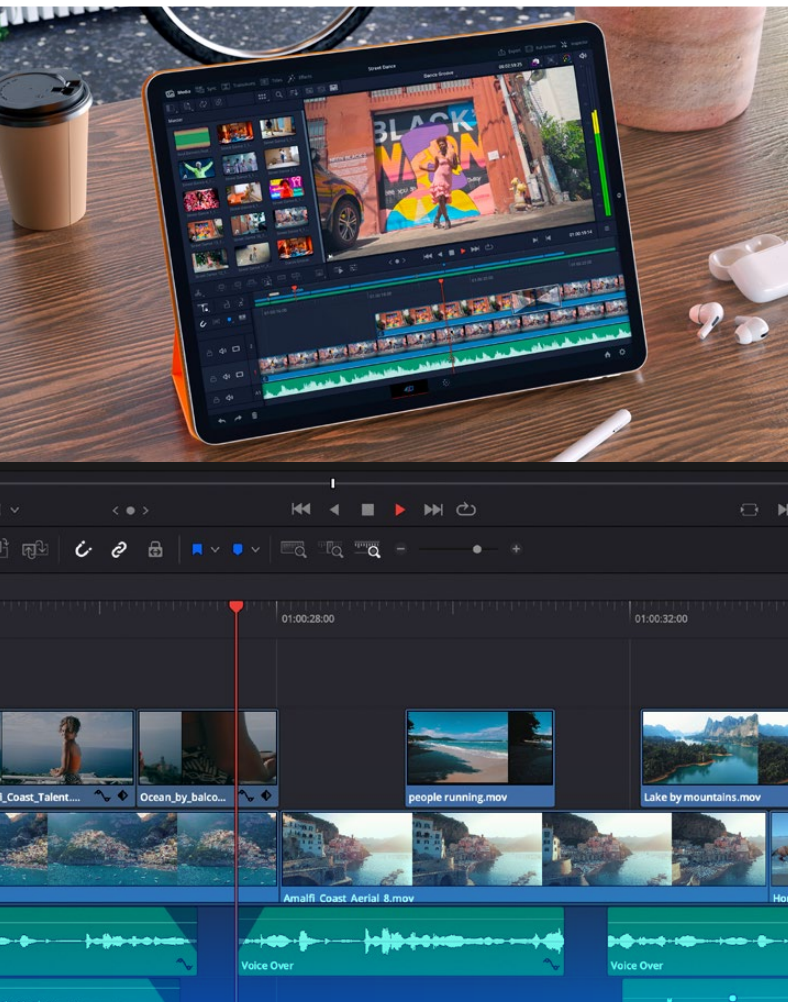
Street Dance

Dance Groove

Media

Sync

Transitions

Titles

Effects

Export

Full Screen

Inspector

01:00:28:00

01:00:32:00

_Coast_Talent....

Ocean_by_balco...

people running.mov

Lake by mountains.mov

Amalfi_Coast_Aerial_8.mov

Voice Over

Voice Over